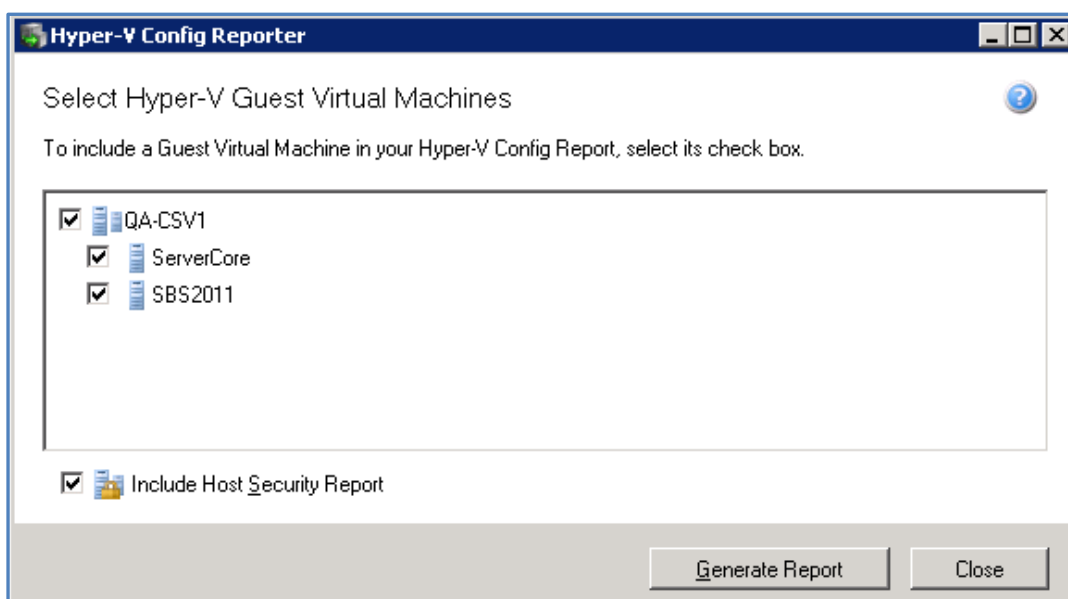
Hyper-V Config Reporter

Select Hyper-V Guest Virtual Machines

To include a Guest Virtual Machine in your Hyper-V Config Report, select its check box.

QA-CSV1
ServerCore
SBS2011

Include Host Security Report

Generate Report
Close